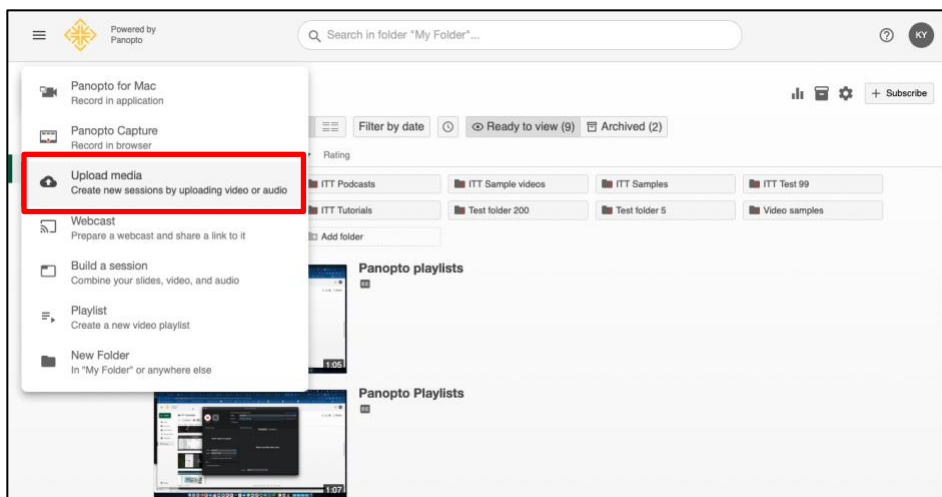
Powered by Panopto

Search in folder "My Folder"...

KY

Panopto for Mac
Record in application

Panopto Capture
Record in browser

Upload media
Create new sessions by uploading video or audio

Webcast
Prepare a webcast and share a link to it

Build a session
Combine your slides, video, and audio

Playlist
Create a new video playlist

New Folder
In "My Folder" or anywhere else

Filter by date

Ready to view (9)

Archived (2)

Subscribe

Rating

ITT Podcasts

ITT Sample videos

ITT Samples

ITT Test 99

ITT Tutorials

Test folder 200

Test folder 5

Video samples

Add folder

Panopto playlists

1:05

Panopto Playlists

1:07